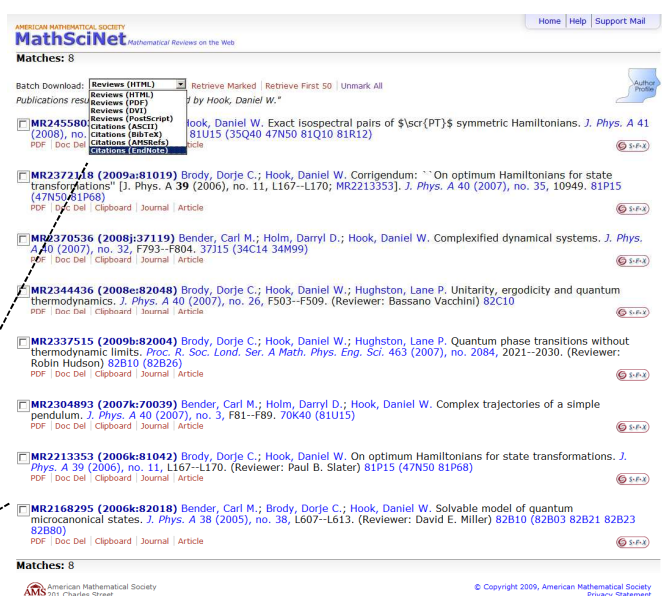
AMERICAN MATHEMATICAL SOCIETY
MathSciNet Mathematical Reviews on the Web

Home | Help | Support Mail

Matches: 8

Batch Download: Reviews (HTML) Retrieve Marked | Retrieve First 50 | Unmark All

Reviews (HTML)
Reviews (PDF)
Reviews (DVI)
Reviews (PostScript)
Citations (ASCII)
Citations (BibTeX)
Citations (AMSRefs)
Citations (EndNote)

Author Profile

Publications resu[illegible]d by Hook, Daniel W."

MR245580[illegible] Hook, Daniel W. Exact isospectral pairs of $\scr{PT}$ symmetric Hamiltonians. J. Phys. A 41 (2008), no. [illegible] 81U15 (35Q40 47N50 81Q10 81R12)
PDF | Doc Del | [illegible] | Article

MR2372118 (2009a:81019) Brody, Dorje C.; Hook, Daniel W. Corrigendum: ``On optimum Hamiltonians for state transformations'' [J. Phys. A 39 (2006), no. 11, L167--L170; MR2213353]. J. Phys. A 40 (2007), no. 35, 10949. 81P15 (47N50 81P68)
PDF | Doc Del | Clipboard | Journal | Article

MR2370536 (2008j:37119) Bender, Carl M.; Holm, Darryl D.; Hook, Daniel W. Complexified dynamical systems. J. Phys. A 40 (2007), no. 32, F793--F804. 37J15 (34C14 34M99)
PDF | Doc Del | Clipboard | Journal | Article

MR2344436 (2008e:82048) Brody, Dorje C.; Hook, Daniel W.; Hughston, Lane P. Unitarity, ergodicity and quantum thermodynamics. J. Phys. A 40 (2007), no. 26, F503--F509. (Reviewer: Bassano Vacchini) 82C10
PDF | Doc Del | Clipboard | Journal | Article

MR2337515 (2009b:82004) Brody, Dorje C.; Hook, Daniel W.; Hughston, Lane P. Quantum phase transitions without thermodynamic limits. Proc. R. Soc. Lond. Ser. A Math. Phys. Eng. Sci. 463 (2007), no. 2084, 2021--2030. (Reviewer: Robin Hudson) 82B10 (82B26)
PDF | Doc Del | Clipboard | Journal | Article

MR2304893 (2007k:70039) Bender, Carl M.; Holm, Darryl D.; Hook, Daniel W. Complex trajectories of a simple pendulum. J. Phys. A 40 (2007), no. 3, F81--F89. 70K40 (81U15)
PDF | Doc Del | Clipboard | Journal | Article

MR2213353 (2006k:81042) Brody, Dorje C.; Hook, Daniel W. On optimum Hamiltonians for state transformations. J. Phys. A 39 (2006), no. 11, L167--L170. (Reviewer: Paul B. Slater) 81P15 (47N50 81P68)
PDF | Doc Del | Clipboard | Journal | Article

MR2168295 (2006k:82018) Bender, Carl M.; Brody, Dorje C.; Hook, Daniel W. Solvable model of quantum microcanonical states. J. Phys. A 38 (2005), no. 38, L607--L613. (Reviewer: David E. Miller) 82B10 (82B03 82B21 82B23 82B80)
PDF | Doc Del | Clipboard | Journal | Article

Matches: 8

AMS American Mathematical Society
201 Charles Street

© Copyright 2009, American Mathematical Society
Privacy Statement